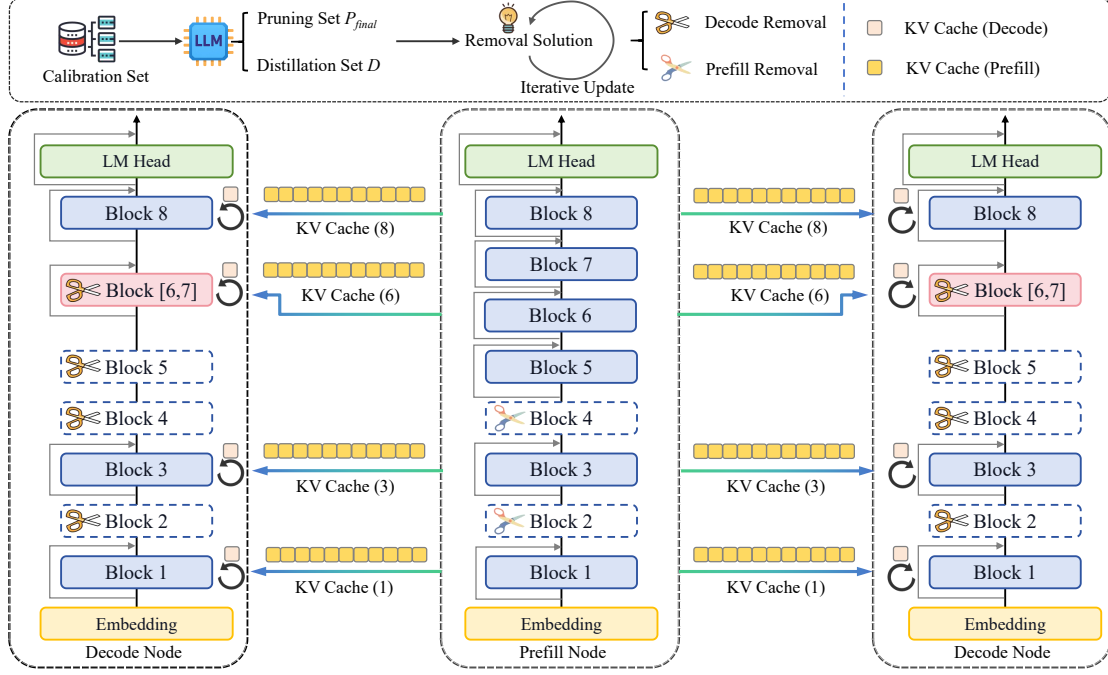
Calibration Set
LLM
Pruning Set $P_{final}$
Distillation Set $D$
Removal Solution
Iterative Update
Decode Removal
Prefill Removal
KV Cache (Decode)
KV Cache (Prefill)

LM Head
Block 8
Block [6,7]
Block 5
Block 4
Block 3
Block 2
Block 1
Embedding
Decode Node

KV Cache (8)
KV Cache (6)
KV Cache (3)
KV Cache (1)

LM Head
Block 8
Block 7
Block 6
Block 5
Block 4
Block 3
Block 2
Block 1
Embedding
Prefill Node

KV Cache (8)
KV Cache (6)
KV Cache (3)
KV Cache (1)

LM Head
Block 8
Block [6,7]
Block 5
Block 4
Block 3
Block 2
Block 1
Embedding
Decode Node